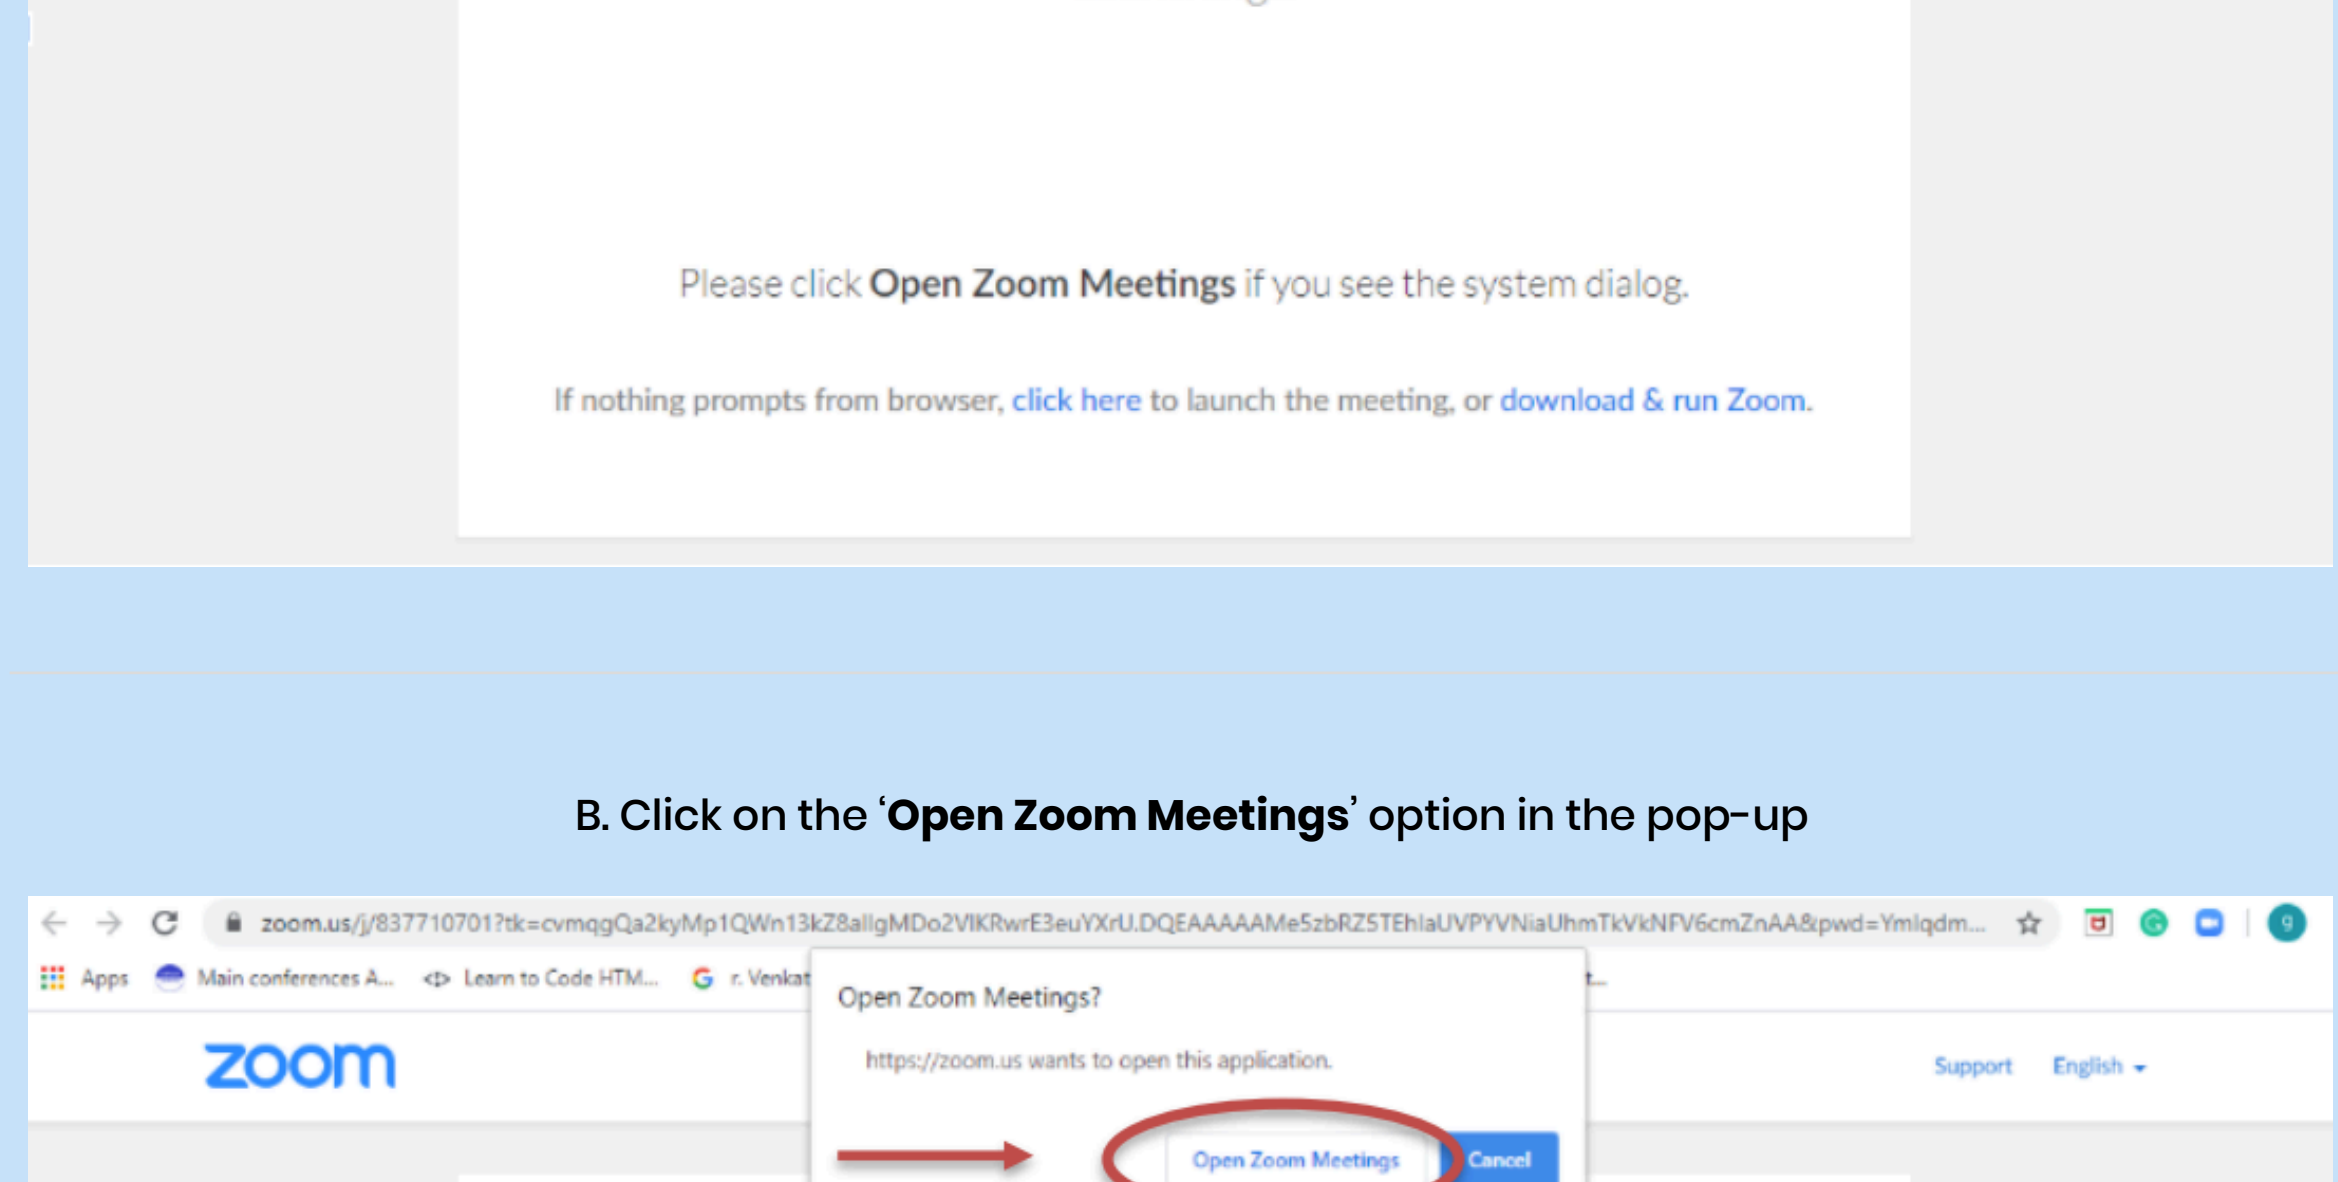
Please click **Open Zoom Meetings** if you see the system dialog.

If nothing prompts from browser, click here to launch the meeting, or download & run Zoom.

B. Click on the '**Open Zoom Meetings**' option in the pop-up

zoom.us/j/837710701?tk=cvmqgQa2kyMp1QWn13kZ8allgMDo2VlKRwrE3euYXrU.DQEAAAAAMe5zbRZ5TEhlaUVPYVNiaUhmTkVkNFV6cmZnAA&pwd=Ymlqdm...

Apps Main conferences A... Learn to Code HTM... r. Venkat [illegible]

Open Zoom Meetings?

https://zoom.us wants to open this application.

zoom

Support English

Open Zoom Meetings Cancel